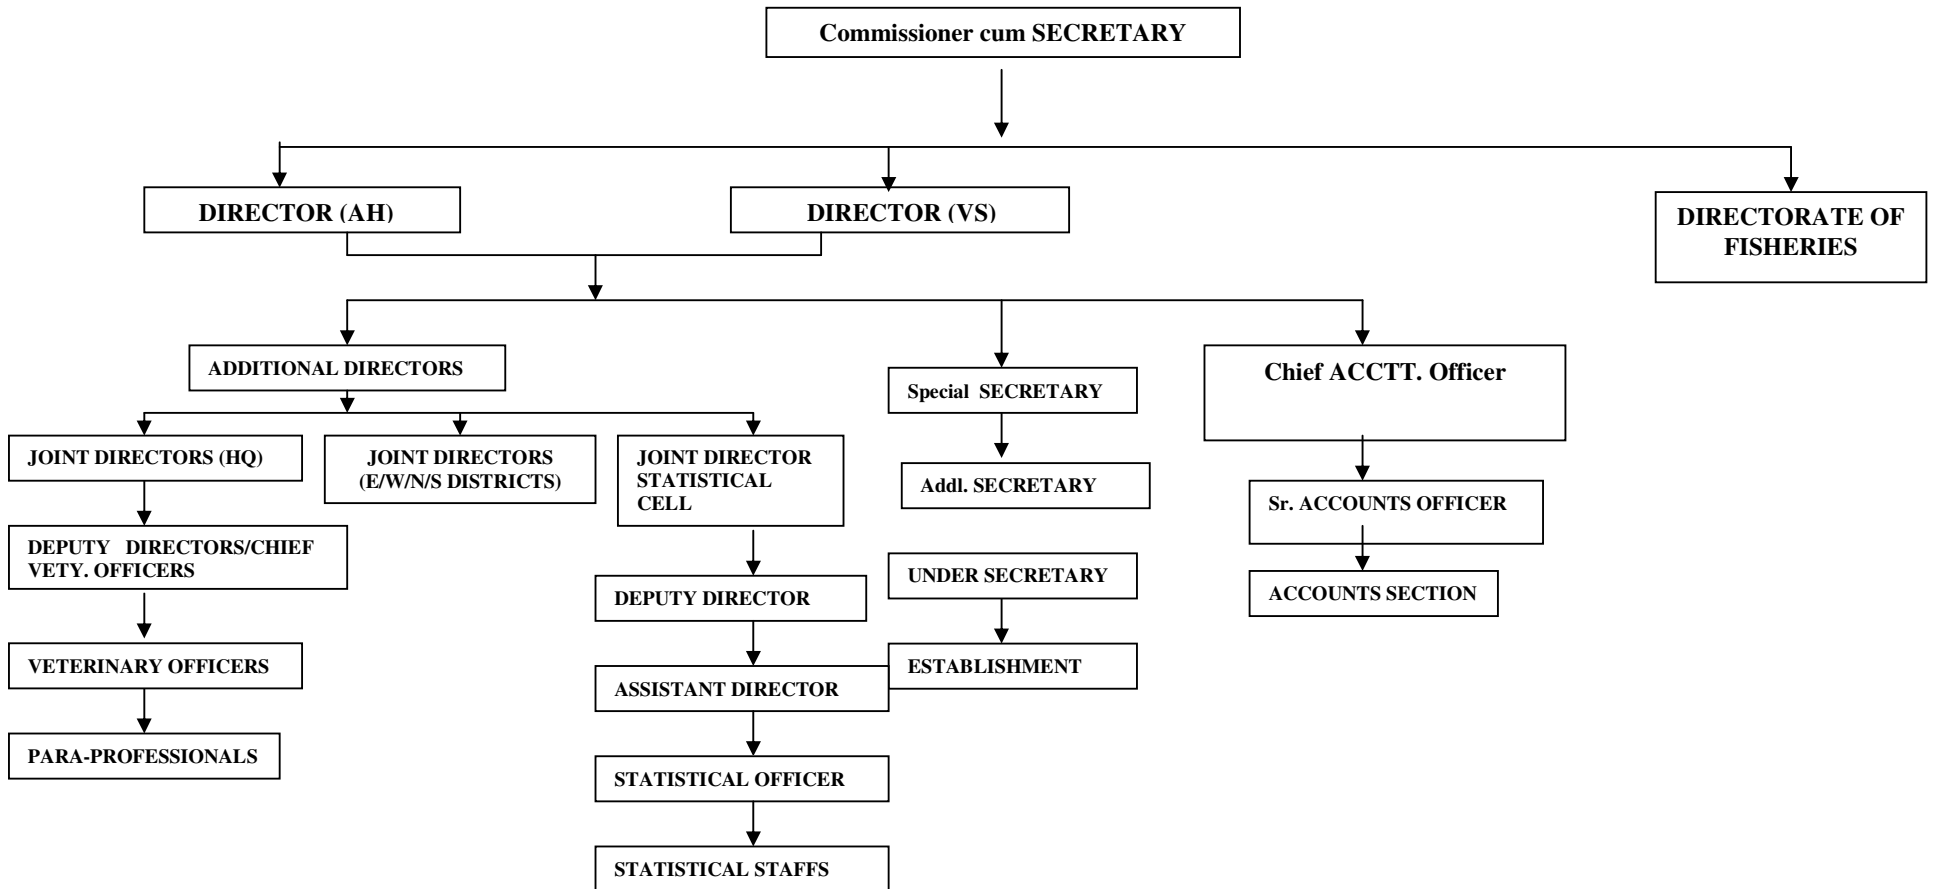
Commissioner cum SECRETARY

DIRECTOR (AH)

DIRECTOR (VS)

DIRECTORATE OF FISHERIES

ADDITIONAL DIRECTORS

Special SECRETARY

Chief ACCTT. Officer

JOINT DIRECTORS (HQ)

JOINT DIRECTORS (E/W/N/S DISTRICTS)

JOINT DIRECTOR STATISTICAL CELL

Addl. SECRETARY

Sr. ACCOUNTS OFFICER

DEPUTY DIRECTORS/CHIEF VETY. OFFICERS

UNDER SECRETARY

ACCOUNTS SECTION

DEPUTY DIRECTOR

VETERINARY OFFICERS

ESTABLISHMENT

ASSISTANT DIRECTOR

PARA-PROFESSIONALS

STATISTICAL OFFICER

STATISTICAL STAFFS